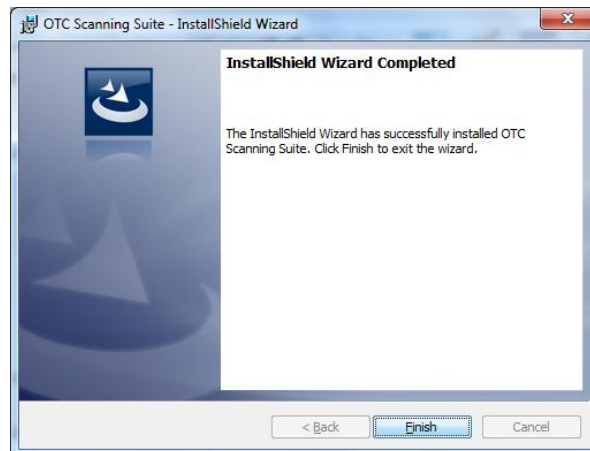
OTC Scanning Suite - InstallShield Wizard

InstallShield Wizard Completed

The InstallShield Wizard has successfully installed OTC Scanning Suite. Click Finish to exit the wizard.

< Back

Finish

Cancel